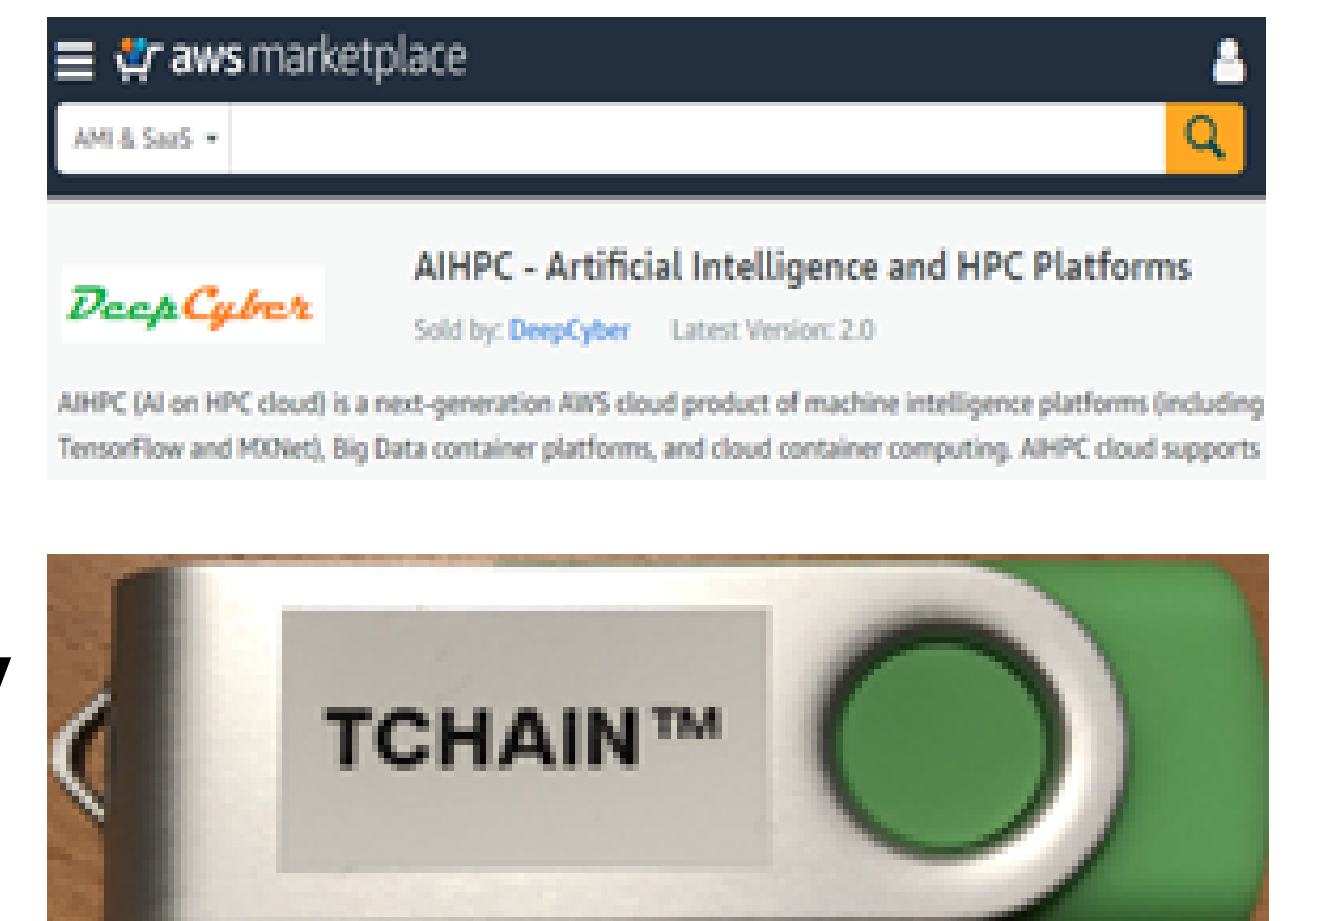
aws marketplace

AMI & SaaS

DeepCyber

AIHPC - Artificial Intelligence and HPC Platforms

Sold by: DeepCyber Latest Version: 2.0

AIHPC (AI on HPC cloud) is a next-generation AWS cloud product of machine intelligence platforms (including TensorFlow and MXNet), Big Data container platforms, and cloud container computing. AIHPC cloud supports

TCHAIN™